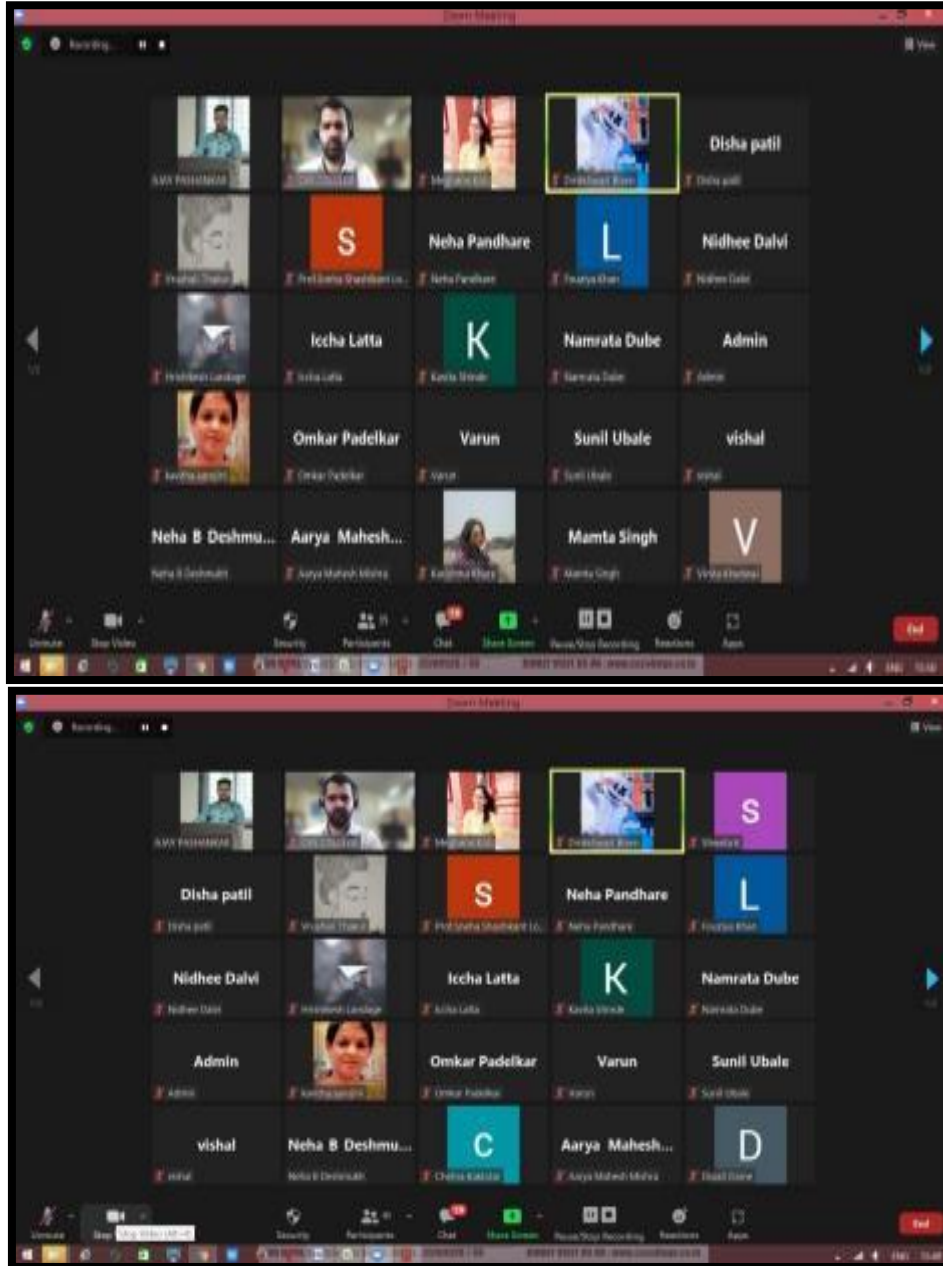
Zoom Meeting

Recording...

View

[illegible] | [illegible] | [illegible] | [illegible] | Disha patil

Disha patil

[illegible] | S | Neha Pandhare | L | Nidhee Dalvi

Neha Pandhare | Nidhee Dalvi

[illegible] | Iccha Latta | K | Namrata Dube | Admin

Iccha Latta | Kavita Shinde | Namrata Dube | Admin

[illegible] | Omkar Padelkar | Varun | Sunil Ubale | vishal

Omkar Padelkar | Varun | Sunil Ubale | vishal

Neha B Deshmu... | Aarya Mahesh... | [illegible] | Mamta Singh | V

Neha B Deshmukh | Aarya Mahesh Mishra | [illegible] | Mamta Singh | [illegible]

Unmute | Stop Video | Security | Participants | Chat | Share Screen | Pause/Stop Recording | Reactions | Apps | End

Zoom Meeting

Recording...

View

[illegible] | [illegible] | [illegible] | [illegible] | S

Disha patil | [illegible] | S | Neha Pandhare | L

Disha patil | Neha Pandhare

Nidhee Dalvi | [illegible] | Iccha Latta | K | Namrata Dube

Nidhee Dalvi | Iccha Latta | Kavita Shinde | Namrata Dube

Admin | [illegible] | Omkar Padelkar | Varun | Sunil Ubale

Admin | Omkar Padelkar | Varun | Sunil Ubale

vishal | Neha B Deshmu... | C | Aarya Mahesh... | D

vishal | Neha B Deshmukh | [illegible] | Aarya Mahesh Mishra | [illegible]

Unmute | Stop Video (Alt+V) | Security | Participants | Chat | Share Screen | Pause/Stop Recording | Reactions | Apps | End